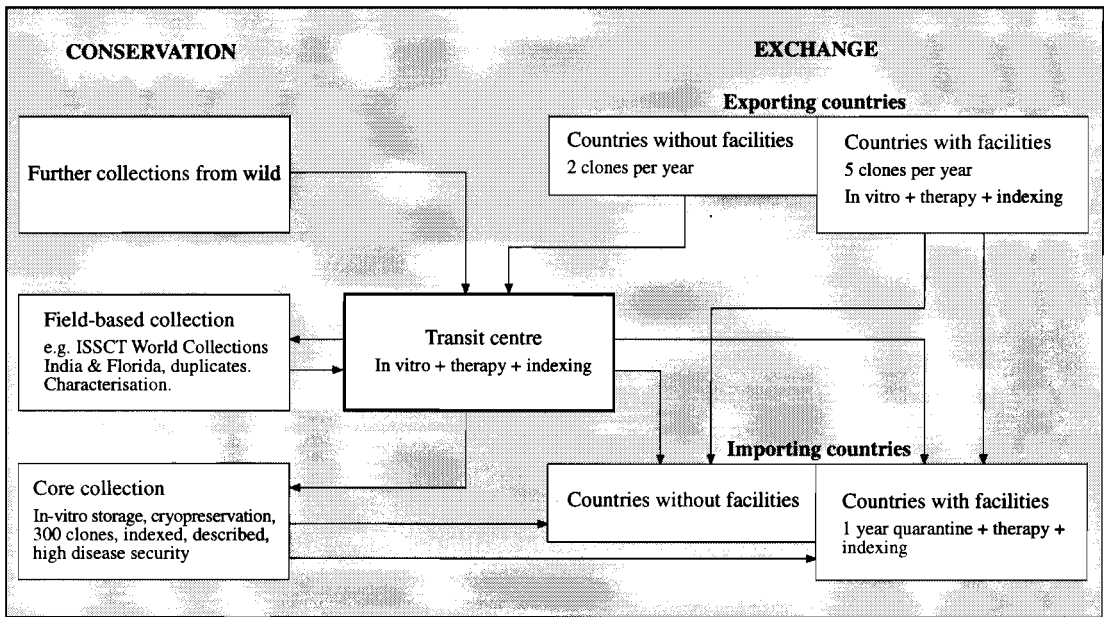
CONSERVATION

EXCHANGE

Exporting countries

Further collections from wild

Countries without facilities
2 clones per year

Countries with facilities
5 clones per year
In vitro + therapy + indexing

Field-based collection
e.g. ISSCT World Collections India & Florida, duplicates. Characterisation.

Transit centre
In vitro + therapy + indexing

Importing countries

Core collection
In-vitro storage, cryopreservation, 300 clones, indexed, described, high disease security

Countries without facilities

Countries with facilities
1 year quarantine + therapy + indexing